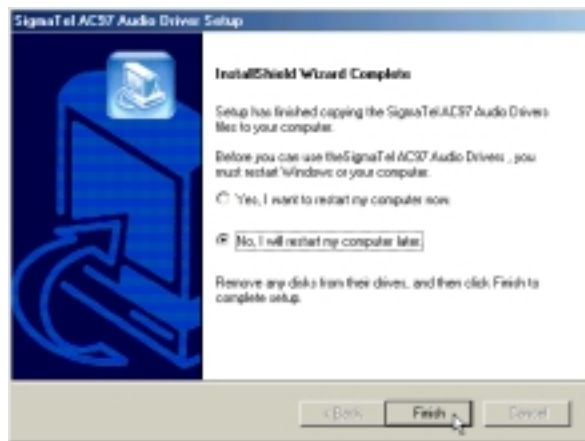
SigmaTel AC97 Audio Driver Setup

InstallShield Wizard Complete

Setup has finished copying the SigmaTel AC97 Audio Drivers files to your computer.

Before you can use theSigmaTel AC97 Audio Drivers , you must restart Windows or your computer.

Yes, I want to restart my computer now.

No, I will restart my computer later.

Remove any disks from their drives, and then click Finish to complete setup.

< Back

Finish

Cancel